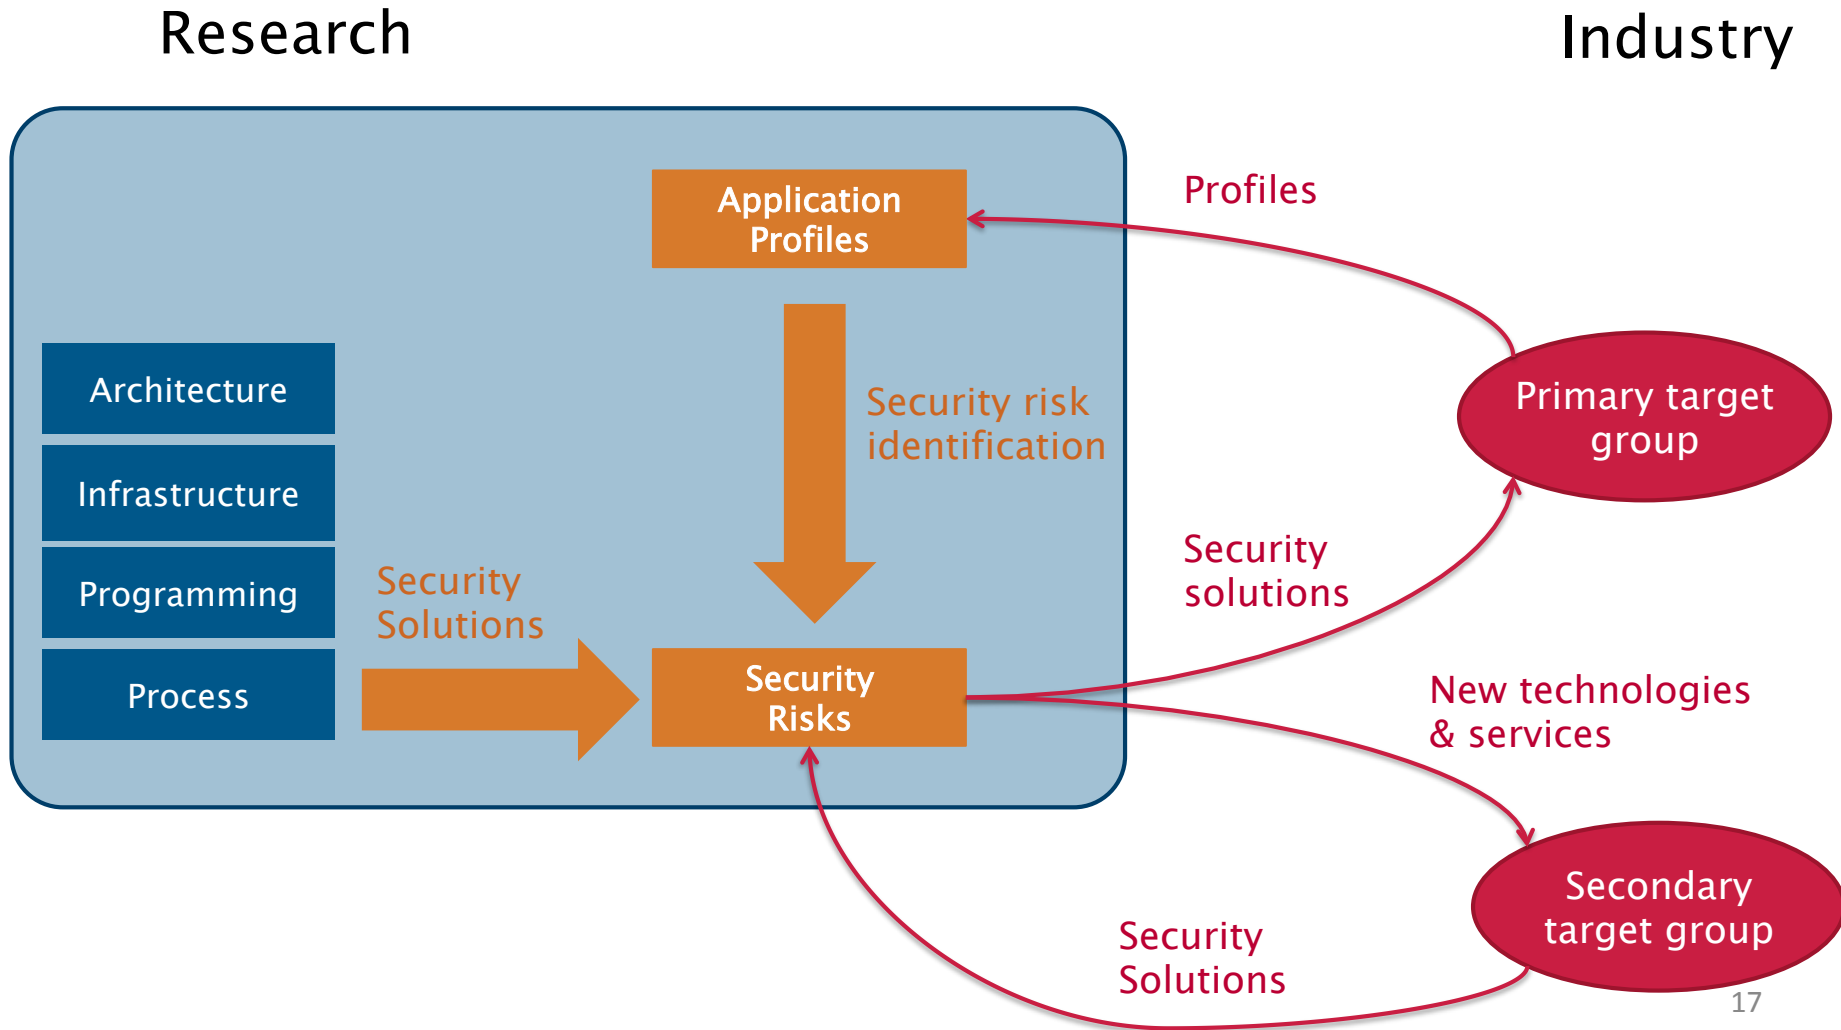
Research

Industry

Application Profiles

Profiles

Security risk identification

Primary target group

Architecture

Infrastructure

Programming

Process

Security Solutions

Security Risks

Security solutions

New technologies & services

Secondary target group

Security Solutions

17